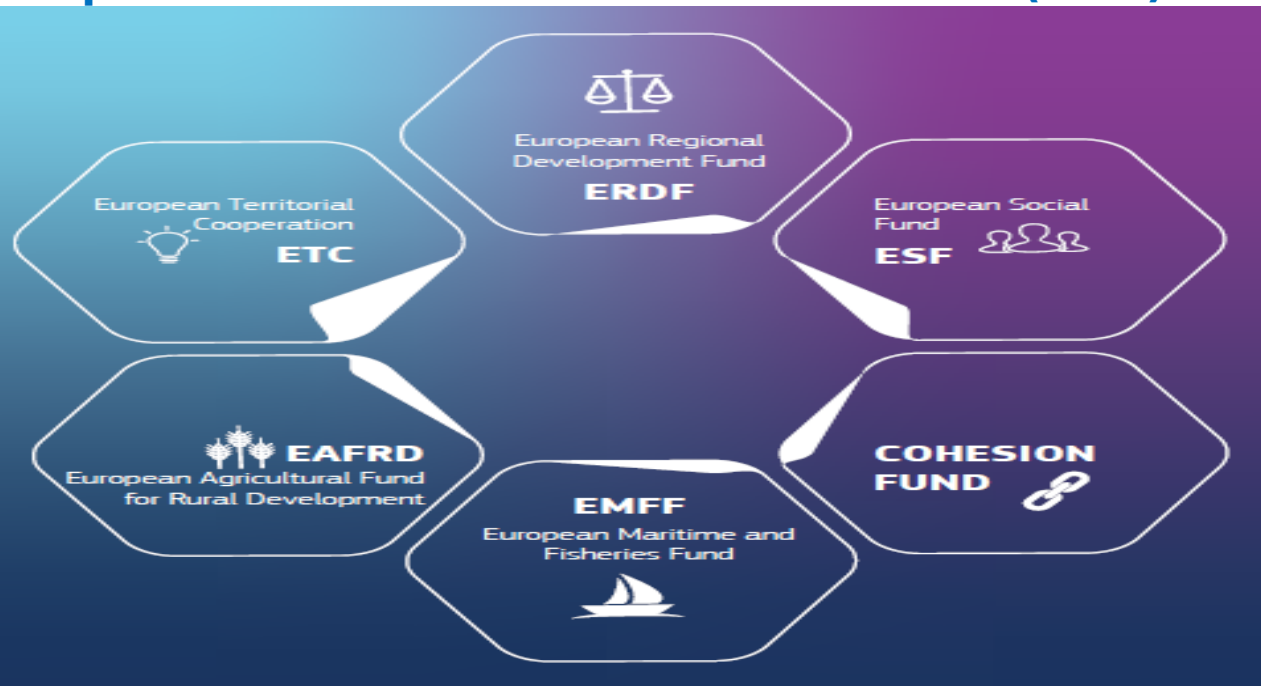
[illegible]

European Regional Development Fund
ERDF

European Territorial Cooperation
ETC

European Social Fund
ESF

EAFRD
European Agricultural Fund for Rural Development

COHESION FUND

EMFF
European Maritime and Fisheries Fund